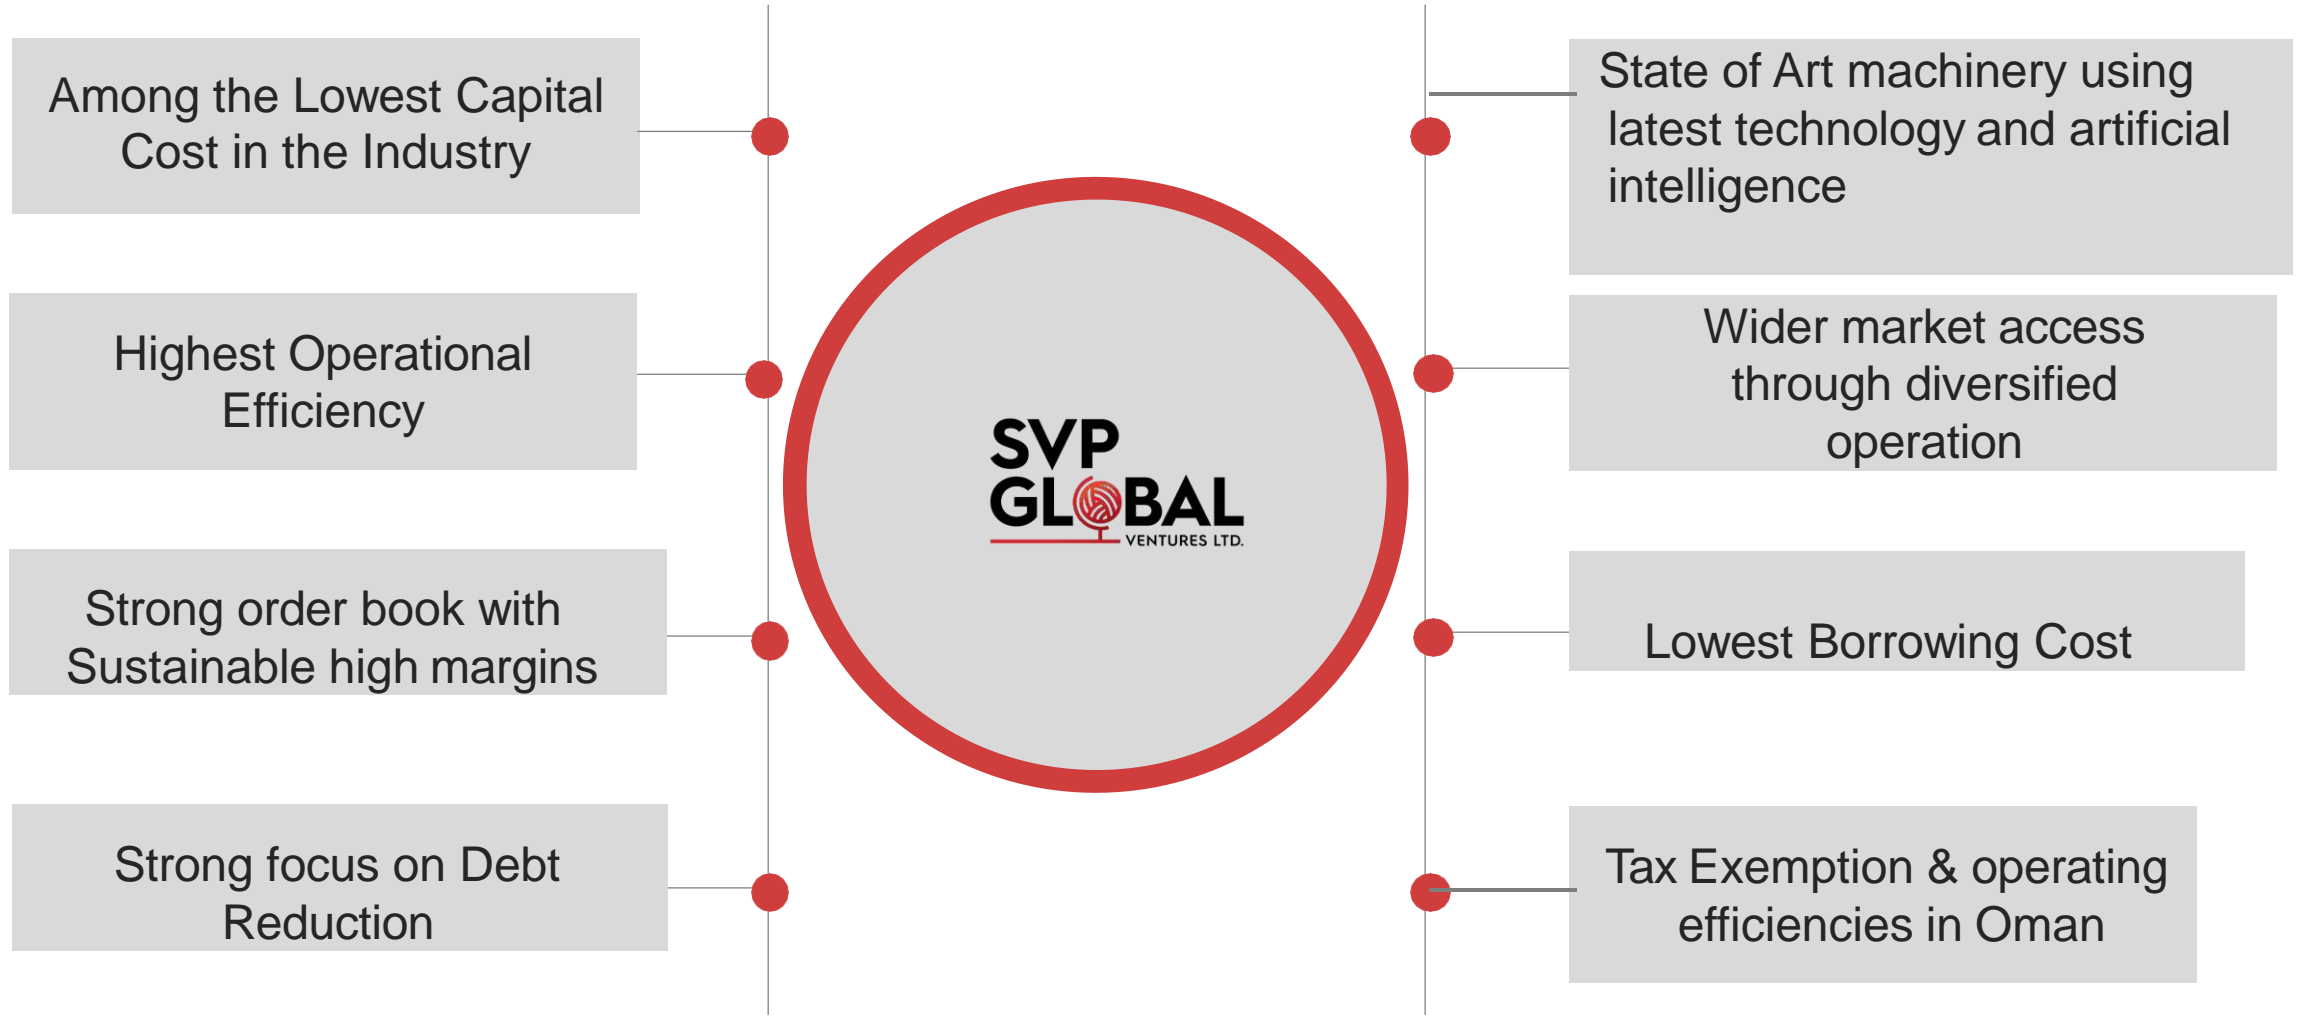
Among the Lowest Capital Cost in the Industry

Highest Operational Efficiency

Strong order book with Sustainable high margins

Strong focus on Debt Reduction

SVP GLOBAL VENTURES LTD.

State of Art machinery using latest technology and artificial intelligence

Wider market access through diversified operation

Lowest Borrowing Cost

Tax Exemption & operating efficiencies in Oman